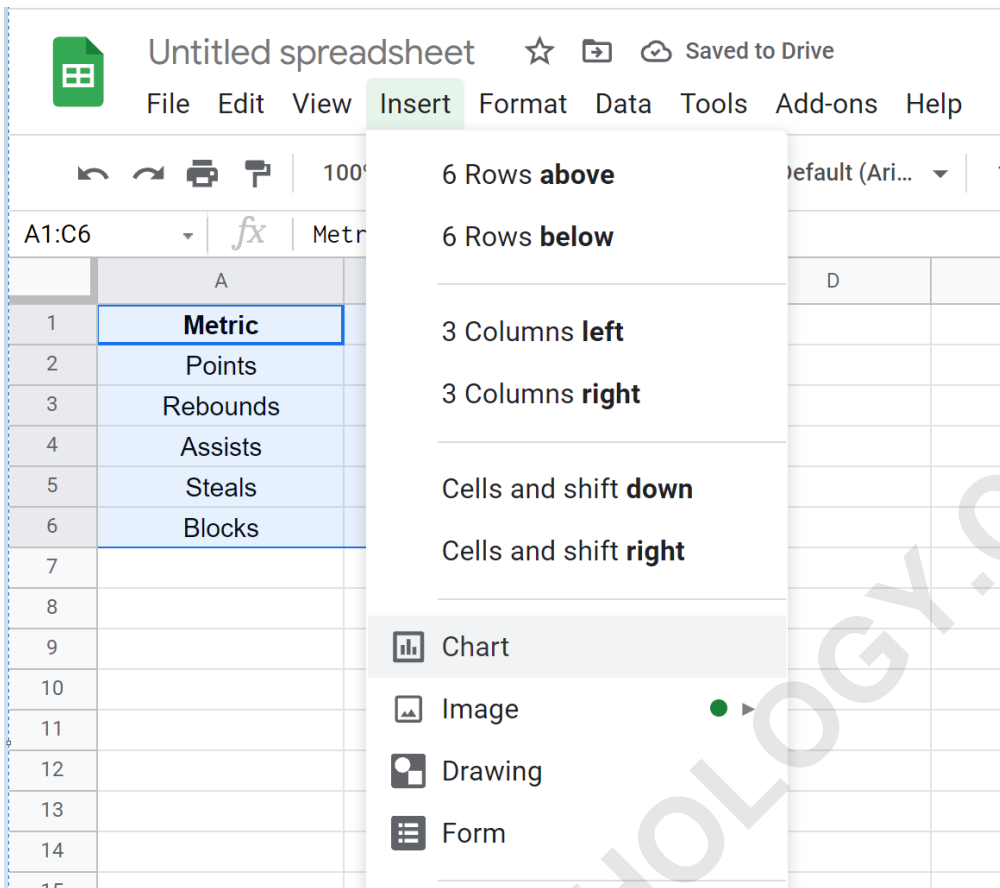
Untitled spreadsheet

Saved to Drive

File Edit View Insert Format Data Tools Add-ons Help

100%

Default (Ari...

A1:C6

$fx$

Metr

6 Rows **above**

6 Rows **below**

3 Columns **left**

3 Columns **right**

Cells and shift **down**

Cells and shift **right**

Chart

Image

Drawing

Form

| | A | D |
|---|---|---|
| 1 | **Metric** | |
| 2 | Points | |
| 3 | Rebounds | |
| 4 | Assists | |
| 5 | Steals | |
| 6 | Blocks | |
| 7 | | |
| 8 | | |
| 9 | | |
| 10 | | |
| 11 | | |
| 12 | | |
| 13 | | |
| 14 | | |

HOLOGY.C